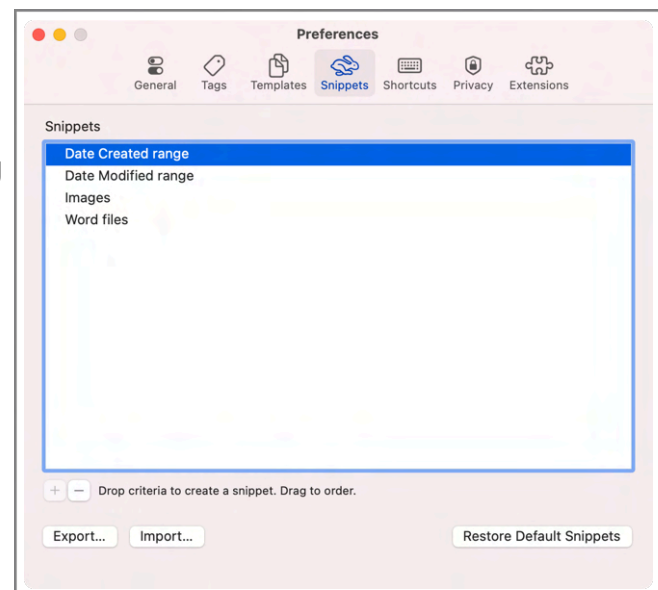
Preferences

General Tags Templates Snippets Shortcuts Privacy Extensions

Snippets

Date Created range
Date Modified range
Images
Word files

+ − Drop criteria to create a snippet. Drag to order.

Export... Import... Restore Default Snippets